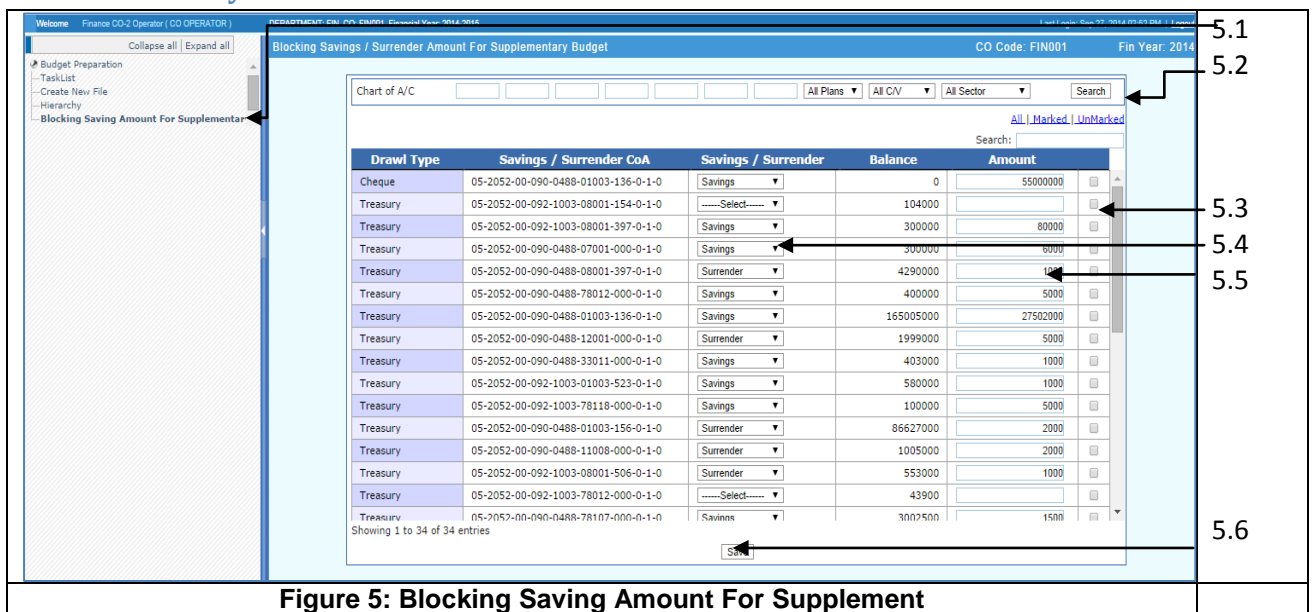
Welcome Finance CO-2 Operator ( CO OPERATOR )

DEPARTMENT: FIN_CO_FIN001 Financial Year: 2014-2015

Last Login: Sep 27, 2014 02:62 PM | Logout

Collapse all | Expand all

Budget Preparation
TaskList
Create New File
Hierarchy
Blocking Saving Amount For Supplementar

Blocking Savings / Surrender Amount For Supplementary Budget

CO Code: FIN001

Fin Year: 2014

Chart of A/C

All Plans ▼ All C/V ▼ All Sector ▼ Search

All | Marked | UnMarked

Search:

| Drawl Type | Savings / Surrender CoA | Savings / Surrender | Balance | Amount | |
|---|---|---|---|---|---|
| Cheque | 05-2052-00-090-0488-01003-136-0-1-0 | Savings ▼ | 0 | 55000000 | |
| Treasury | 05-2052-00-092-1003-08001-154-0-1-0 | ------Select------ ▼ | 104000 | | |
| Treasury | 05-2052-00-092-1003-08001-397-0-1-0 | Savings ▼ | 300000 | 80000 | |
| Treasury | 05-2052-00-090-0488-07001-000-0-1-0 | Savings ▼ | 300000 | 6000 | |
| Treasury | 05-2052-00-090-0488-08001-397-0-1-0 | Surrender ▼ | 4290000 | 10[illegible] | |
| Treasury | 05-2052-00-090-0488-78012-000-0-1-0 | Savings ▼ | 400000 | 5000 | |
| Treasury | 05-2052-00-090-0488-01003-136-0-1-0 | Savings ▼ | 165005000 | 27502000 | |
| Treasury | 05-2052-00-090-0488-12001-000-0-1-0 | Surrender ▼ | 1999000 | 5000 | |
| Treasury | 05-2052-00-090-0488-33011-000-0-1-0 | Savings ▼ | 403000 | 1000 | |
| Treasury | 05-2052-00-092-1003-01003-523-0-1-0 | Savings ▼ | 580000 | 1000 | |
| Treasury | 05-2052-00-092-1003-78118-000-0-1-0 | Savings ▼ | 100000 | 5000 | |
| Treasury | 05-2052-00-090-0488-01003-156-0-1-0 | Surrender ▼ | 86627000 | 2000 | |
| Treasury | 05-2052-00-090-0488-11008-000-0-1-0 | Surrender ▼ | 1005000 | 2000 | |
| Treasury | 05-2052-00-092-1003-08001-506-0-1-0 | Surrender ▼ | 553000 | 1000 | |
| Treasury | 05-2052-00-092-1003-78012-000-0-1-0 | ------Select------ ▼ | 43900 | | |
| Treasury | 05-2052-00-090-0488-78107-000-0-1-0 | Savings ▼ | 3002500 | 1500 | |

Showing 1 to 34 of 34 entries

Save

5.1
5.2
5.3
5.4
5.5
5.6

Figure 5: Blocking Saving Amount For Supplement